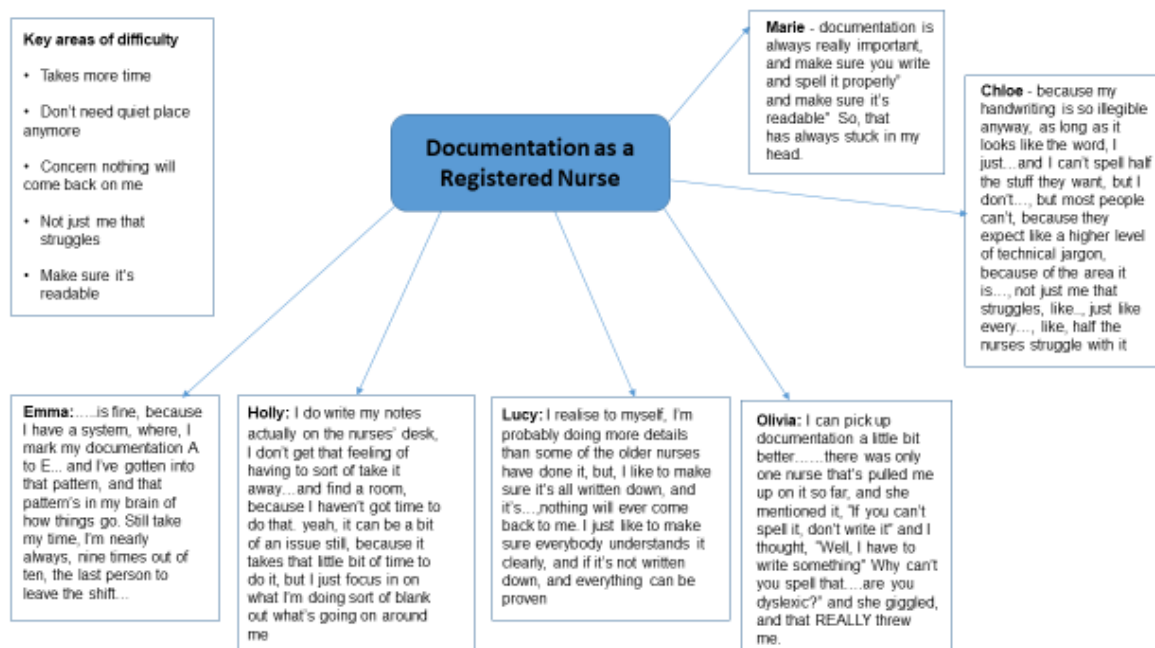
Key areas of difficulty

• Takes more time

• Don't need quiet place anymore

• Concern nothing will come back on me

• Not just me that struggles

• Make sure it's readable

Documentation as a Registered Nurse

Marie - documentation is always really important, and make sure you write and spell it properly" and make sure it's readable" So, that has always stuck in my head.

Chloe - because my handwriting is so illegible anyway, as long as it looks like the word, I just...and I can't spell half the stuff they want, but I don't..., but most people can't, because they expect like a higher level of technical jargon, because of the area it is..., not just me that struggles, like.., just like every..., like, half the nurses struggle with it

Emma:.....is fine, because I have a system, where, I mark my documentation A to E... and I've gotten into that pattern, and that pattern's in my brain of how things go. Still take my time, I'm nearly always, nine times out of ten, the last person to leave the shift...

Holly: I do write my notes actually on the nurses' desk, I don't get that feeling of having to sort of take it away...and find a room, because I haven't got time to do that. yeah, it can be a bit of an issue still, because it takes that little bit of time to do it, but I just focus in on what I'm doing sort of blank out what's going on around me

Lucy: I realise to myself, I'm probably doing more details than some of the older nurses have done it, but, I like to make sure it's all written down, and it's...,nothing will ever come back to me. I just like to make sure everybody understands it clearly, and if it's not written down, and everything can be proven

Olivia: I can pick up documentation a little bit better......there was only one nurse that's pulled me up on it so far, and she mentioned it, "If you can't spell it, don't write it" and I thought, "Well, I have to write something" Why can't you spell that....are you dyslexic?" and she giggled, and that REALLY threw me.